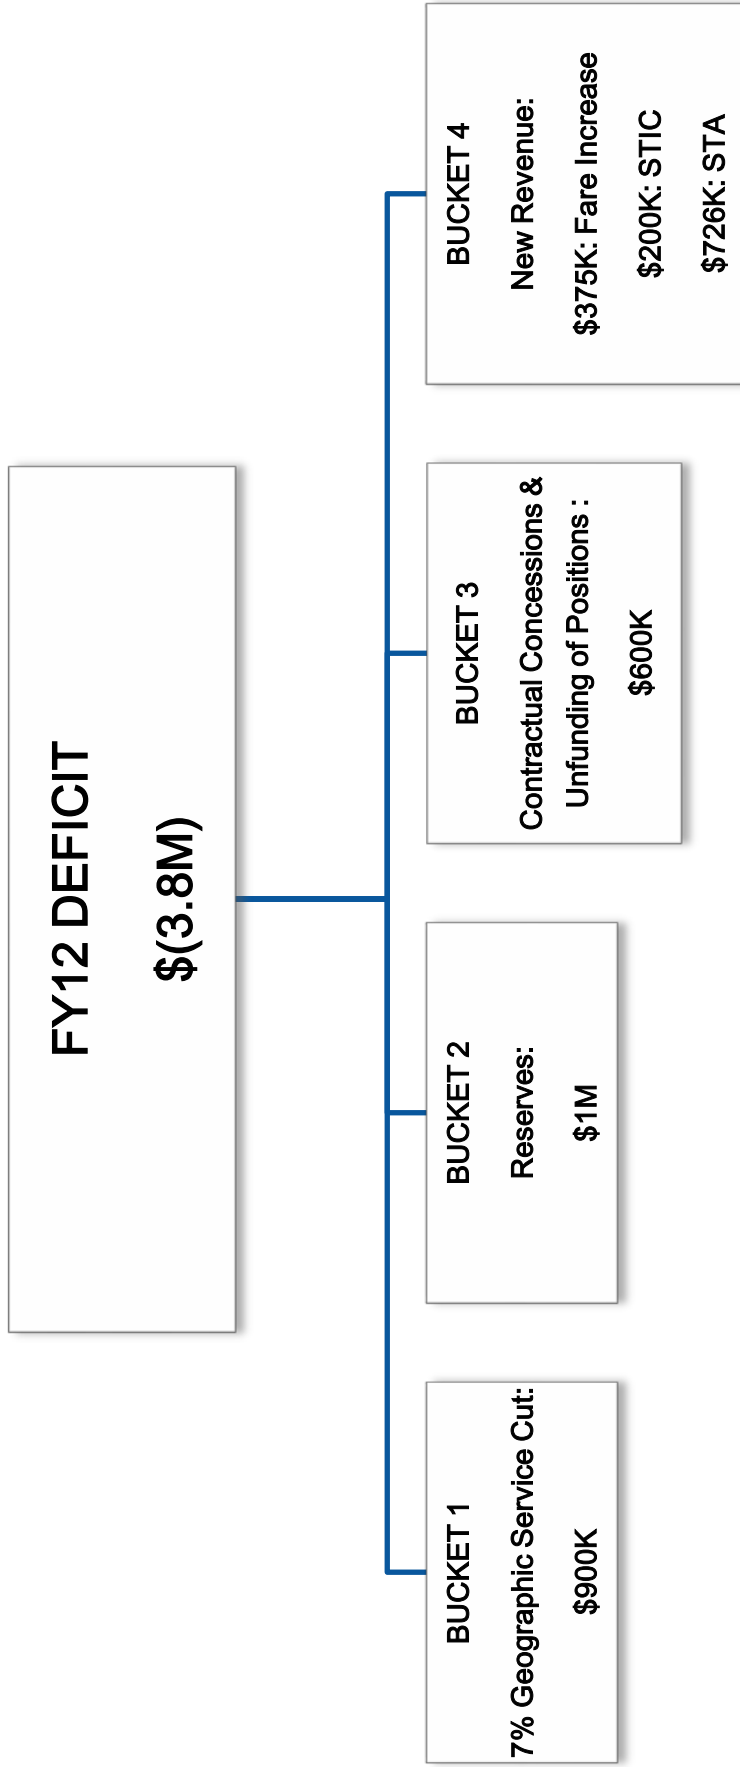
FY12 DEFICIT

$(3.8M)

BUCKET 1

7% Geographic Service Cut:

$900K

BUCKET 2

Reserves:

$1M

BUCKET 3

Contractual Concessions & Unfunding of Positions :

$600K

BUCKET 4

New Revenue:

$375K: Fare Increase

$200K: STIC

$726K: STA